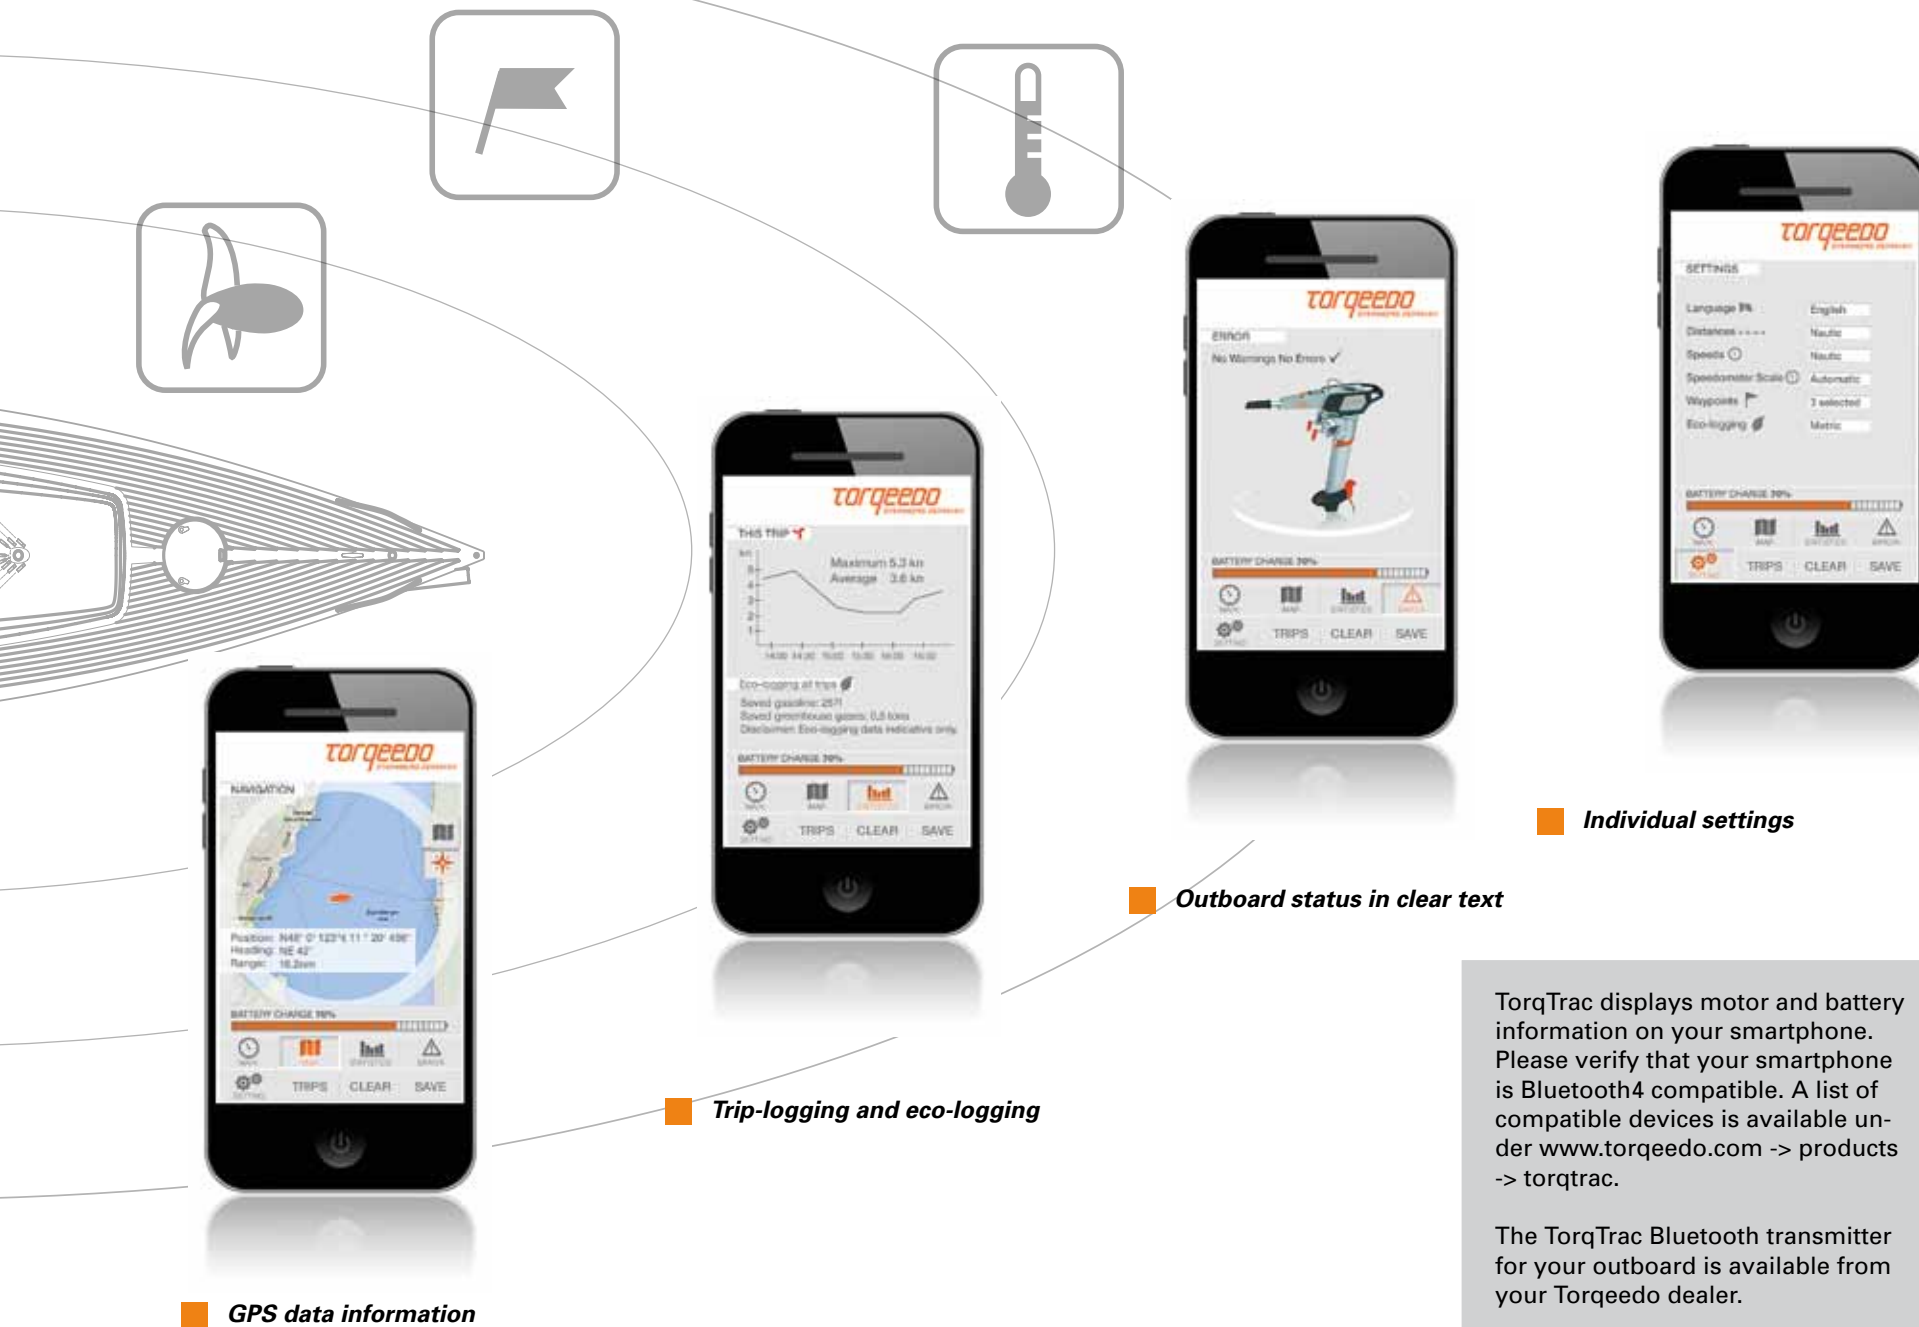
torqeedo

NAVIGATION

Position: N48° 0' 123"4 11 ° 20' 456'
Heading: NE 42°
Range: 16.2nm

BATTERY CHARGE 76%

TRIPS CLEAR SAVE

GPS data information

torqeedo

THIS TRIP

Maximum 5.3 kn
Average 3.6 kn

Eco-logging all trips

Saved gasoline: 25 l
Saved greenhouse gases: 0,5 tons
Disclaimer: Eco-logging data indicative only

BATTERY CHARGE 76%

TRIPS CLEAR SAVE

Trip-logging and eco-logging

torqeedo

ERROR

No Warnings No Errors ✓

BATTERY CHARGE 76%

TRIPS CLEAR SAVE

Outboard status in clear text

torqeedo

SETTINGS

Language English
Distances Nautic
Speeds Nautic
Speedometer Scale Automatic
Waypoints 3 selected
Eco-logging Metric

BATTERY CHARGE 76%

TRIPS CLEAR SAVE

Individual settings

TorqTrac displays motor and battery information on your smartphone. Please verify that your smartphone is Bluetooth4 compatible. A list of compatible devices is available under www.torqeedo.com -> products -> torqtrac.

The TorqTrac Bluetooth transmitter for your outboard is available from your Torqeedo dealer.